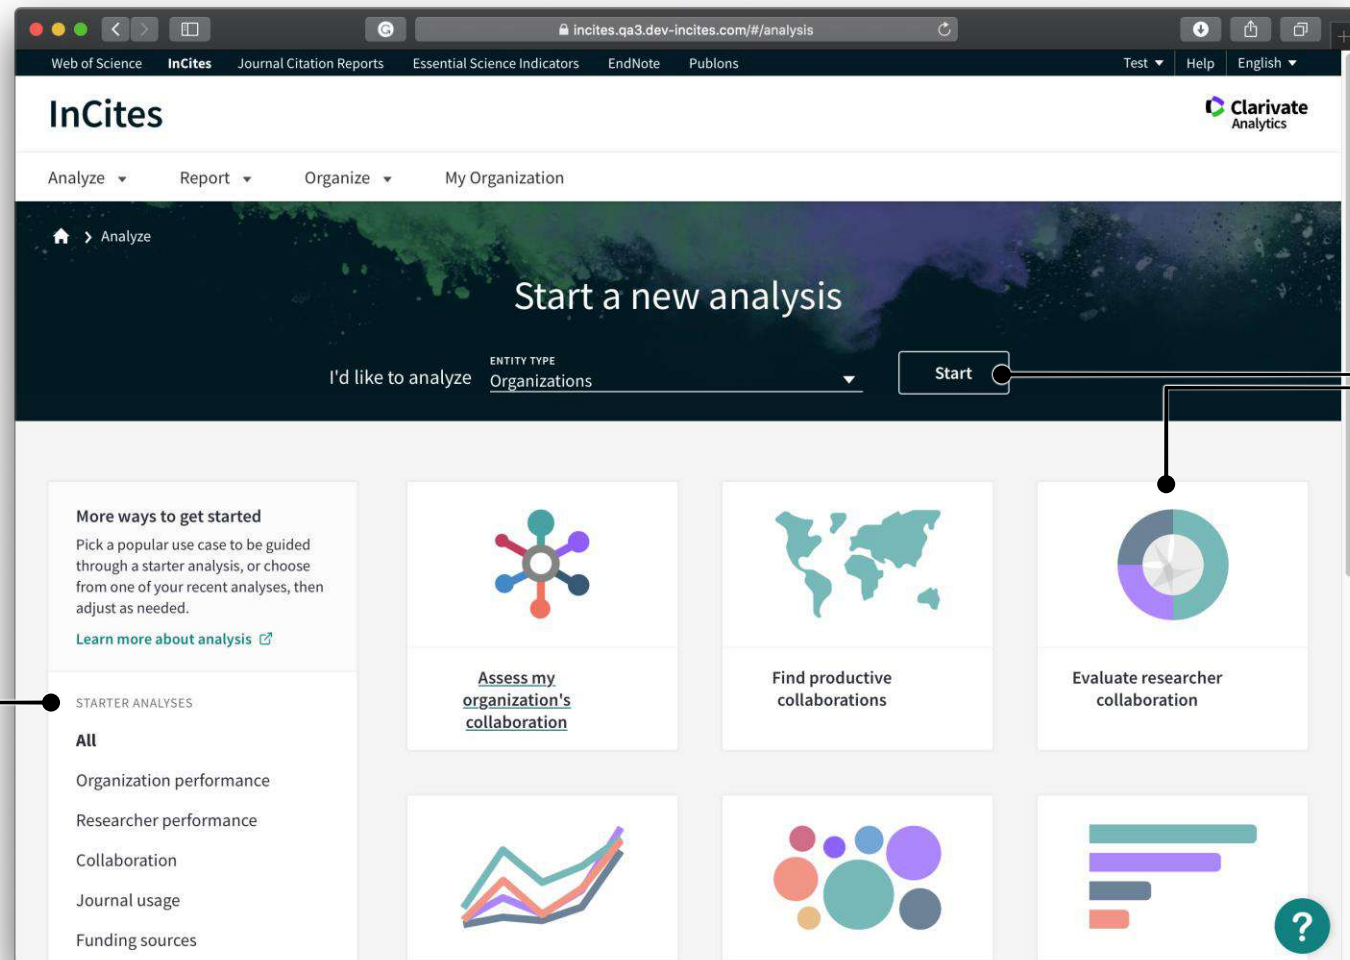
incites.qa3.dev-incites.com/#/analysis

Web of Science InCites Journal Citation Reports Essential Science Indicators EndNote Publons

Test Help English

InCites

Clarivate Analytics

Analyze Report Organize My Organization

Analyze

Start a new analysis

I'd like to analyze

ENTITY TYPE
Organizations

Start

More ways to get started

Pick a popular use case to be guided through a starter analysis, or choose from one of your recent analyses, then adjust as needed.

Learn more about analysis

STARTER ANALYSES

All

Organization performance

Researcher performance

Collaboration

Journal usage

Funding sources

Assess my organization's collaboration

Find productive collaborations

Evaluate researcher collaboration

?